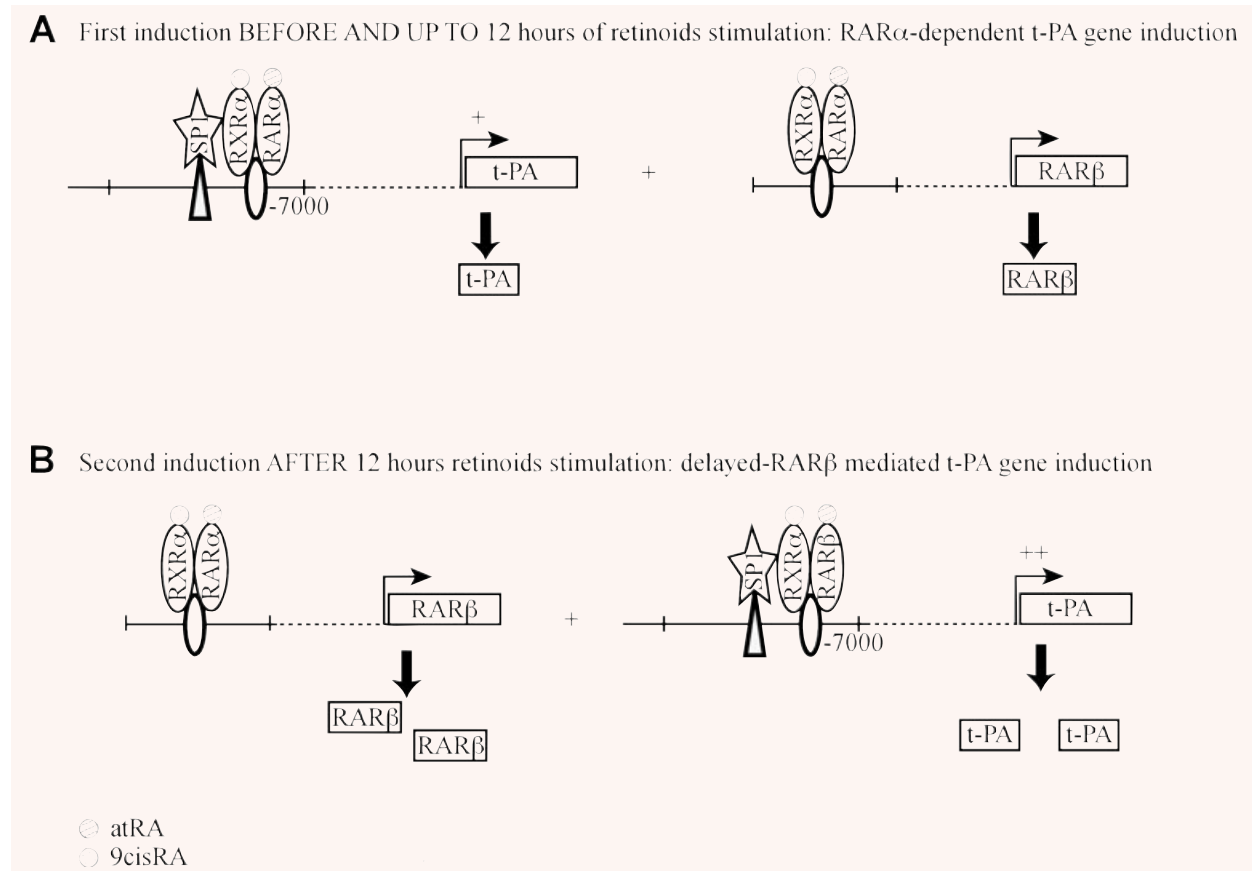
A First induction BEFORE AND UP TO 12 hours of retinoids stimulation: RARα-dependent t-PA gene induction

SP1 RXRα RARα -7000 + t-PA

t-PA

+

RXRα RARα RARβ

RARβ

B Second induction AFTER 12 hours retinoids stimulation: delayed-RARβ mediated t-PA gene induction

RXRα RARα RARβ

RARβ RARβ

+

SP1 RXRα RARβ -7000 ++ t-PA

t-PA t-PA

atRA
9cisRA